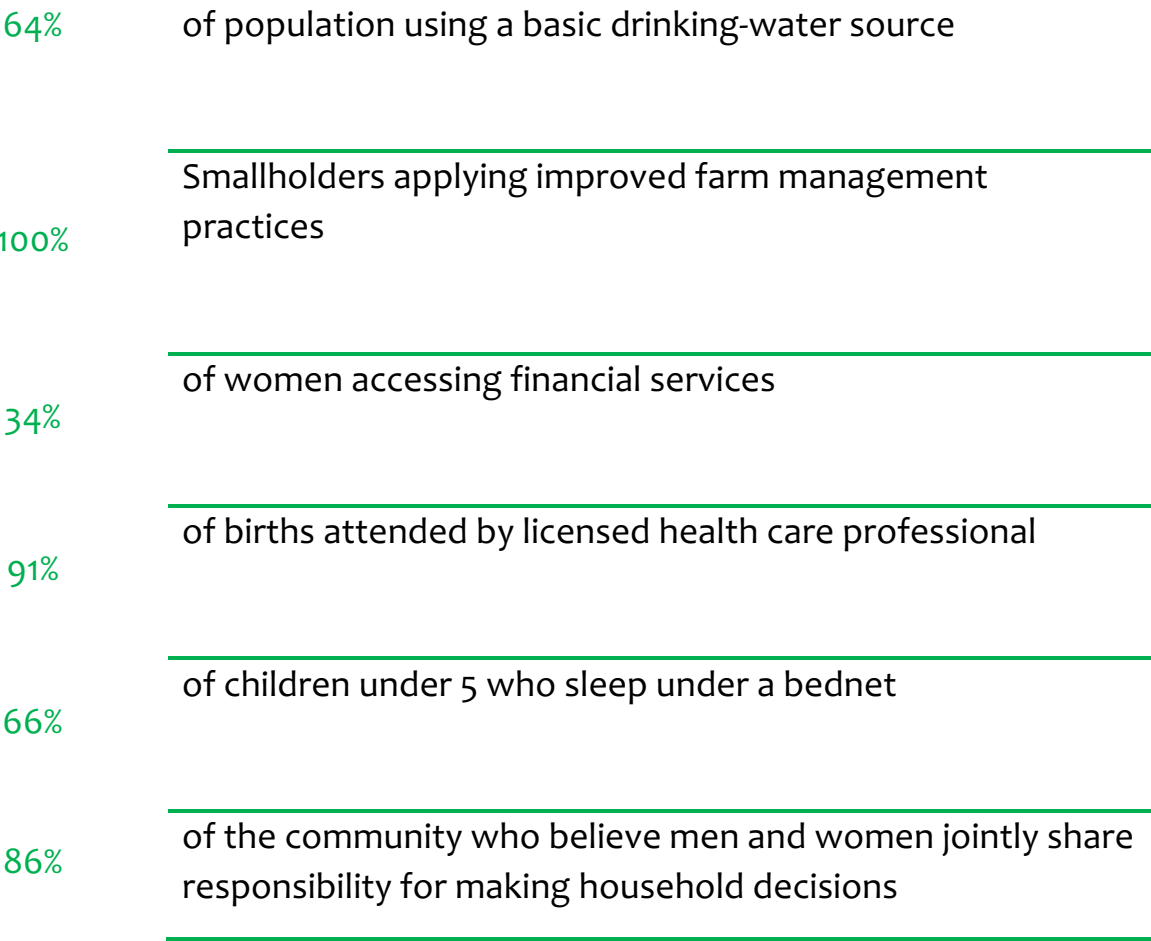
64% of population using a basic drinking-water source

100% Smallholders applying improved farm management practices

34% of women accessing financial services

91% of births attended by licensed health care professional

66% of children under 5 who sleep under a bednet

86% of the community who believe men and women jointly share responsibility for making household decisions